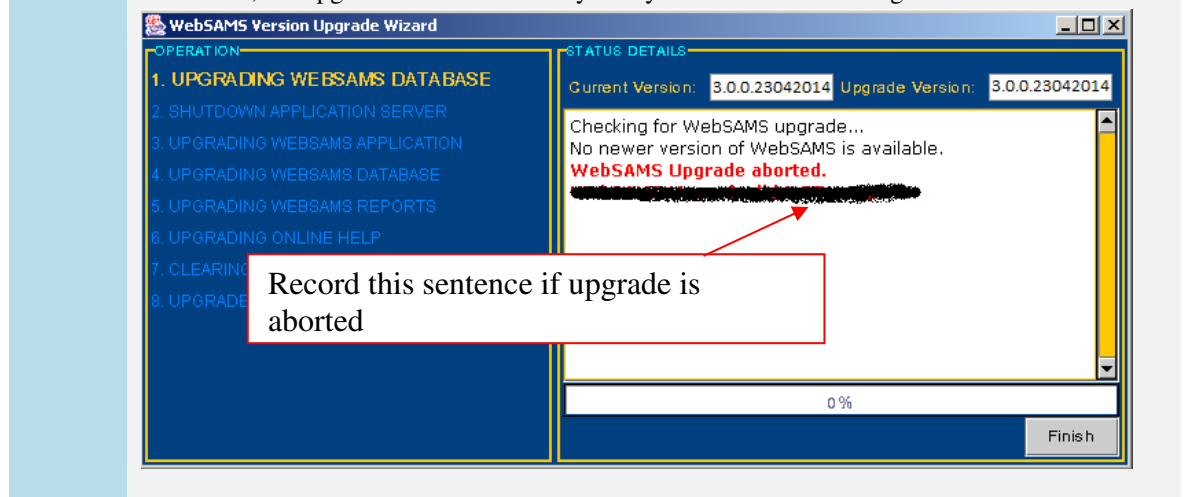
WebSAMS Version Upgrade Wizard

OPERATION
1. UPGRADING WEBSAMS DATABASE
2. SHUTDOWN APPLICATION SERVER
3. UPGRADING WEBSAMS APPLICATION
4. UPGRADING WEBSAMS DATABASE
5. UPGRADING WEBSAMS REPORTS
6. UPGRADING ONLINE HELP
7. CLEARING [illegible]
8. UPGRADE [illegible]

STATUS DETAILS
Current Version: 3.0.0.23042014 Upgrade Version: 3.0.0.23042014

Checking for WebSAMS upgrade...
No newer version of WebSAMS is available.
WebSAMS Upgrade aborted.
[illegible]

Record this sentence if upgrade is aborted

0%

Finish